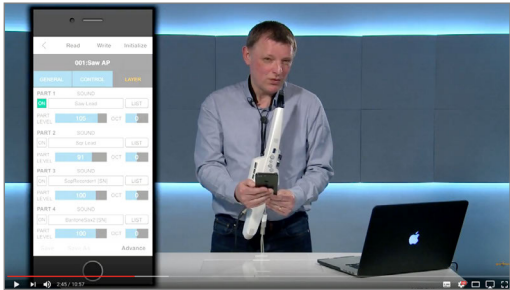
Read Write Initialize

001:Saw AP

GENERAL CONTROL LAYER

PART 1 SOUND
ON Saw Lead LIST
PART LEVEL 100 OCT 0

PART 2 SOUND
ON Saw Lead LIST
PART LEVEL 81 OCT 0

PART 3 SOUND
ON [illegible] LIST
PART LEVEL 100 OCT 0

PART 4 SOUND
ON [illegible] LIST
PART LEVEL 100 OCT 0

Advance

2:45 / 10:57